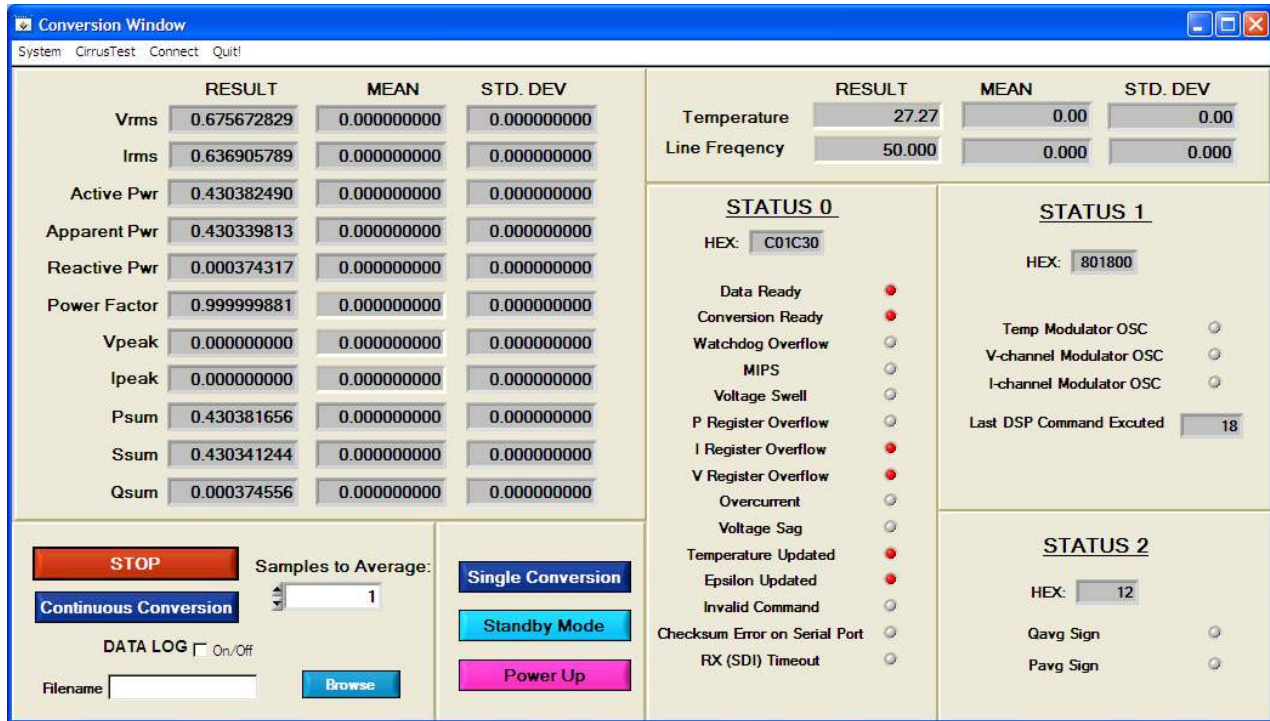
Conversion Window

System CirrusTest Connect Quit!

| | RESULT | MEAN | STD. DEV |
|---|---|---|---|
| Vrms | 0.675672829 | 0.000000000 | 0.000000000 |
| Irms | 0.636905789 | 0.000000000 | 0.000000000 |
| Active Pwr | 0.430382490 | 0.000000000 | 0.000000000 |
| Apparent Pwr | 0.430339813 | 0.000000000 | 0.000000000 |
| Reactive Pwr | 0.000374317 | 0.000000000 | 0.000000000 |
| Power Factor | 0.999999881 | 0.000000000 | 0.000000000 |
| Vpeak | 0.000000000 | 0.000000000 | 0.000000000 |
| Ipeak | 0.000000000 | 0.000000000 | 0.000000000 |
| Psum | 0.430381656 | 0.000000000 | 0.000000000 |
| Ssum | 0.430341244 | 0.000000000 | 0.000000000 |
| Qsum | 0.000374556 | 0.000000000 | 0.000000000 |

| | RESULT | MEAN | STD. DEV |
|---|---|---|---|
| Temperature | 27.27 | 0.00 | 0.00 |
| Line Freqency | 50.000 | 0.000 | 0.000 |

STATUS 0

HEX: C01C30

Data Ready
Conversion Ready
Watchdog Overflow
MIPS
Voltage Swell
P Register Overflow
I Register Overflow
V Register Overflow
Overcurrent
Voltage Sag
Temperature Updated
Epsilon Updated
Invalid Command
Checksum Error on Serial Port
RX (SDI) Timeout

STATUS 1

HEX: 801800

Temp Modulator OSC
V-channel Modulator OSC
I-channel Modulator OSC

Last DSP Command Excuted 18

STATUS 2

HEX: 12

Qavg Sign
Pavg Sign

STOP
Samples to Average: 1
Continuous Conversion
DATA LOG On/Off
Filename
Browse

Single Conversion
Standby Mode
Power Up